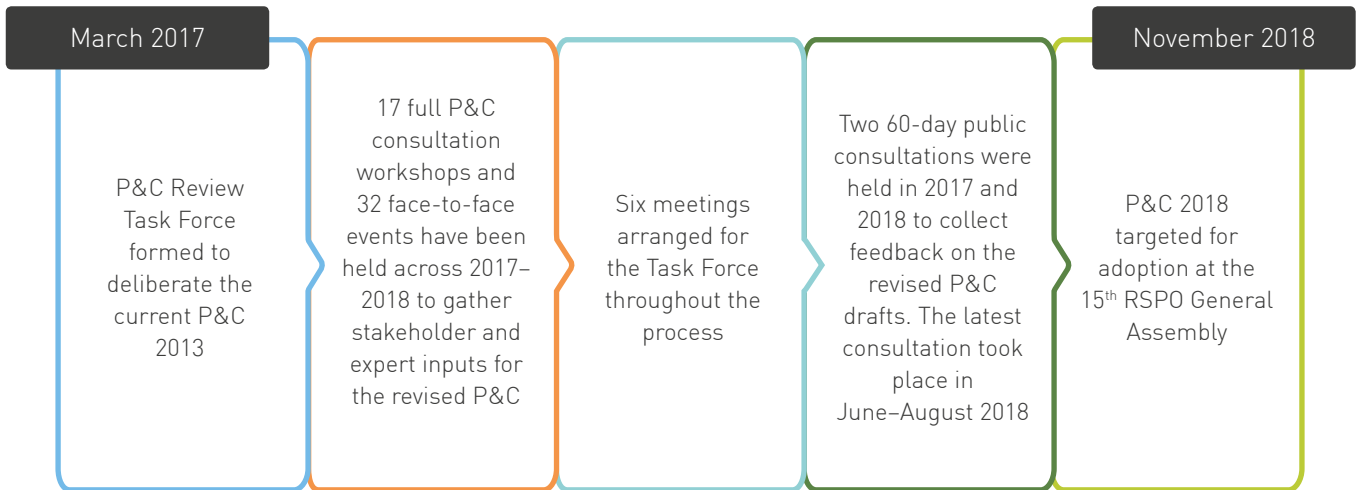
March 2017

November 2018

P&C Review Task Force formed to deliberate the current P&C 2013

17 full P&C consultation workshops and 32 face-to-face events have been held across 2017–2018 to gather stakeholder and expert inputs for the revised P&C

Six meetings arranged for the Task Force throughout the process

Two 60-day public consultations were held in 2017 and 2018 to collect feedback on the revised P&C drafts. The latest consultation took place in June–August 2018

P&C 2018 targeted for adoption at the 15$^{th}$ RSPO General Assembly